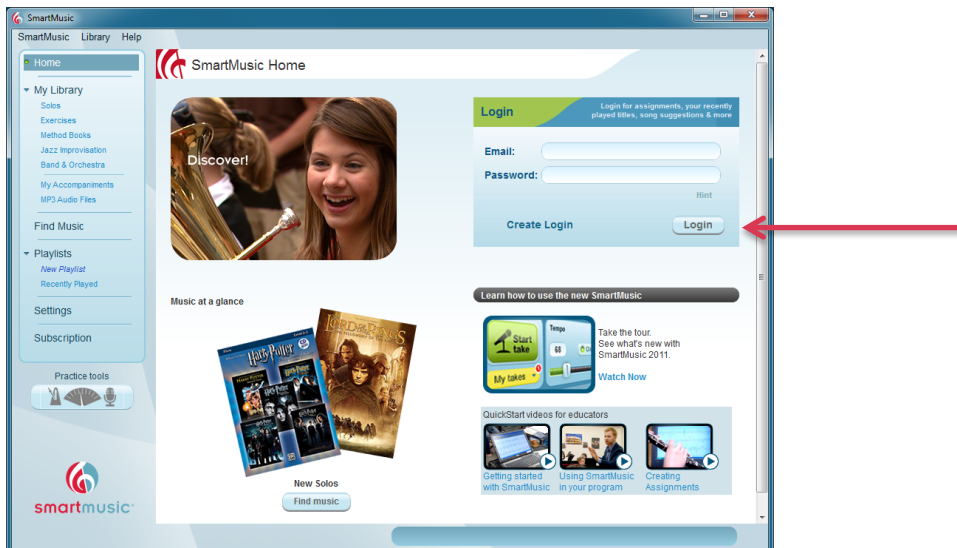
SmartMusic

SmartMusic Library Help

Home

My Library
Solos
Exercises
Method Books
Jazz Improvisation
Band & Orchestra
My Accompaniments
MP3 Audio Files

Find Music

Playlists
New Playlist
Recently Played

Settings

Subscription

Practice tools

smartmusic

SmartMusic Home

Discover!

Login

Login for assignments, your recently played titles, song suggestions & more

Email:

Password:

Hint

Create Login

Login

Music at a glance

Harry Potter

Lord of the Rings

New Solos

Find music

Learn how to use the new SmartMusic

Start take

Tempo

60

My takes

Take the tour.
See what's new with SmartMusic 2011.

Watch Now

QuickStart videos for educators

Getting started with SmartMusic

Using SmartMusic in your program

Creating Assignments